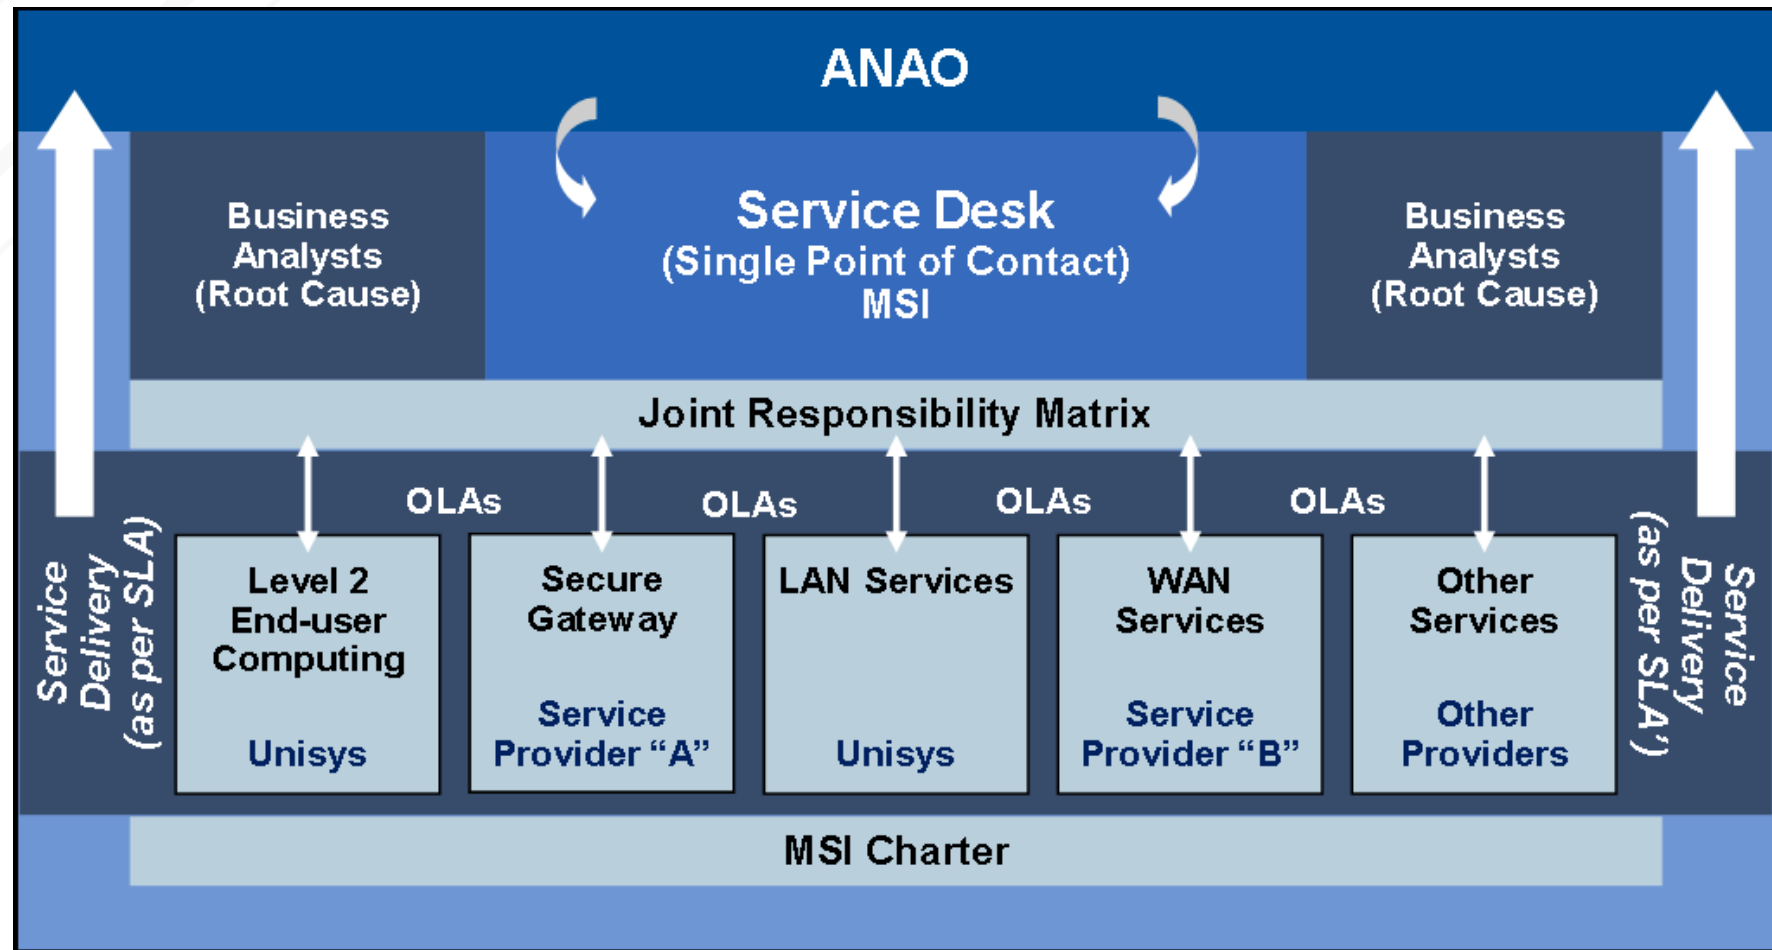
ANAO

Business Analysts (Root Cause)

Service Desk (Single Point of Contact) MSI

Business Analysts (Root Cause)

Joint Responsibility Matrix

Service Delivery (as per SLA)

OLAs OLAs OLAs OLAs

Level 2 End-user Computing

Unisys

Secure Gateway

Service Provider "A"

LAN Services

Unisys

WAN Services

Service Provider "B"

Other Services

Other Providers

Service Delivery (as per SLA')

MSI Charter